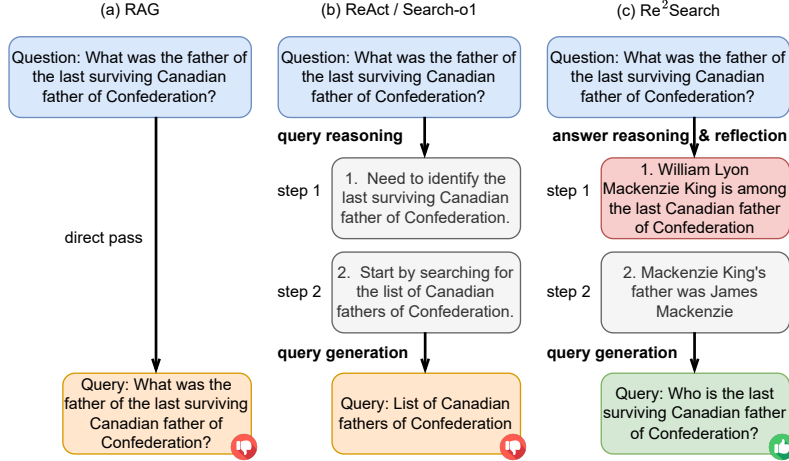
(a) RAG

Question: What was the father of the last surviving Canadian father of Confederation?

direct pass

Query: What was the father of the last surviving Canadian father of Confederation?

(b) ReAct / Search-o1

Question: What was the father of the last surviving Canadian father of Confederation?

query reasoning

step 1

1. Need to identify the last surviving Canadian father of Confederation.

step 2

2. Start by searching for the list of Canadian fathers of Confederation.

query generation

Query: List of Canadian fathers of Confederation

(c) Re$^2$Search

Question: What was the father of the last surviving Canadian father of Confederation?

answer reasoning & reflection

step 1

1. William Lyon Mackenzie King is among the last Canadian father of Confederation

step 2

2. Mackenzie King's father was James Mackenzie

query generation

Query: Who is the last surviving Canadian father of Confederation?